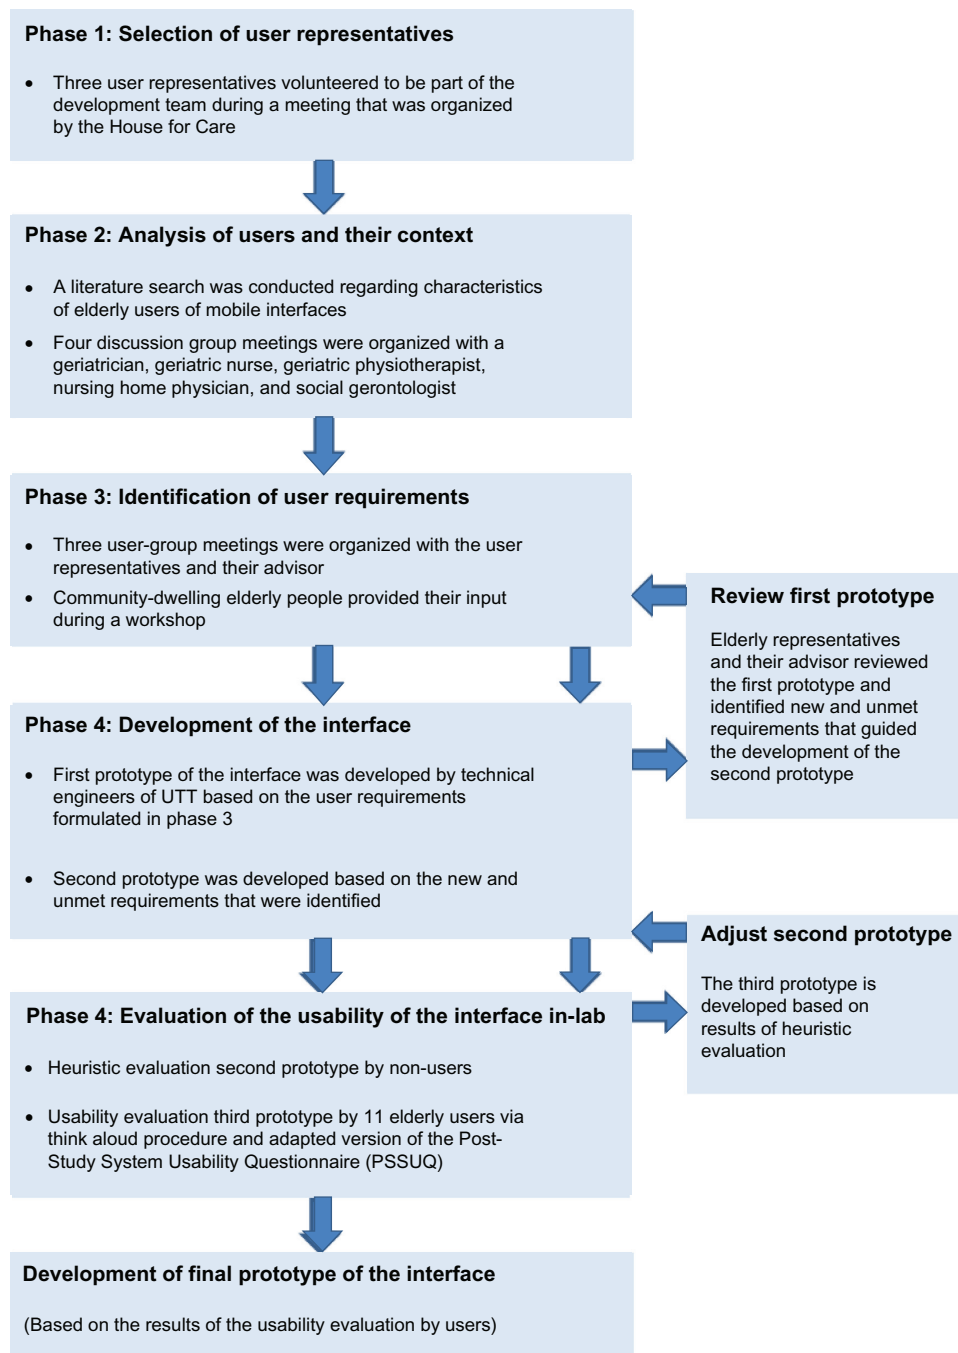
Phase 1: Selection of user representatives

- Three user representatives volunteered to be part of the development team during a meeting that was organized by the House for Care

Phase 2: Analysis of users and their context

- A literature search was conducted regarding characteristics of elderly users of mobile interfaces
- Four discussion group meetings were organized with a geriatrician, geriatric nurse, geriatric physiotherapist, nursing home physician, and social gerontologist

Phase 3: Identification of user requirements

- Three user-group meetings were organized with the user representatives and their advisor
- Community-dwelling elderly people provided their input during a workshop

Review first prototype

Elderly representatives and their advisor reviewed the first prototype and identified new and unmet requirements that guided the development of the second prototype

Phase 4: Development of the interface

- First prototype of the interface was developed by technical engineers of UTT based on the user requirements formulated in phase 3
- Second prototype was developed based on the new and unmet requirements that were identified

Adjust second prototype

The third prototype is developed based on results of heuristic evaluation

Phase 4: Evaluation of the usability of the interface in-lab

- Heuristic evaluation second prototype by non-users
- Usability evaluation third prototype by 11 elderly users via think aloud procedure and adapted version of the Post-Study System Usability Questionnaire (PSSUQ)

Development of final prototype of the interface

(Based on the results of the usability evaluation by users)